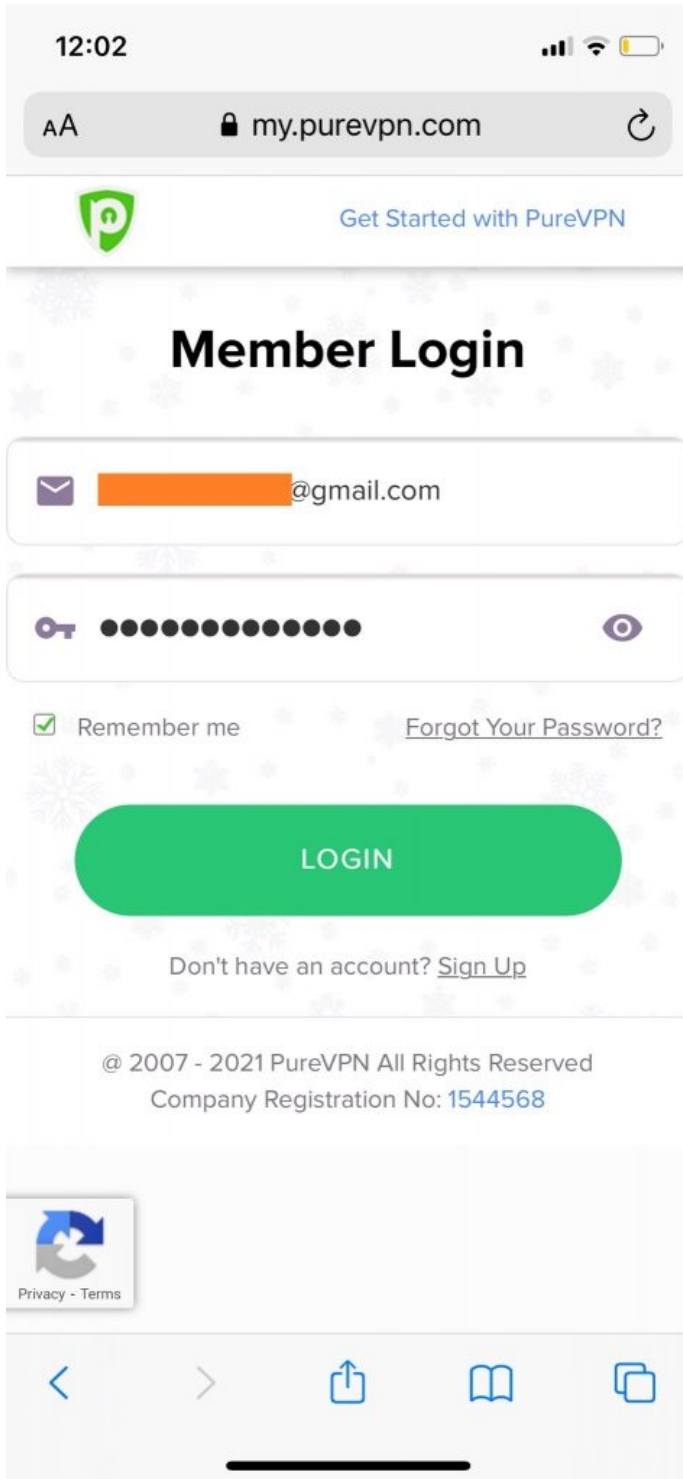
12:02

AA my.purevpn.com

Get Started with PureVPN

Member Login

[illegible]@gmail.com

••••••••••••••

Remember me

Forgot Your Password?

LOGIN

Don't have an account? Sign Up

@ 2007 - 2021 PureVPN All Rights Reserved
Company Registration No: 1544568

Privacy - Terms